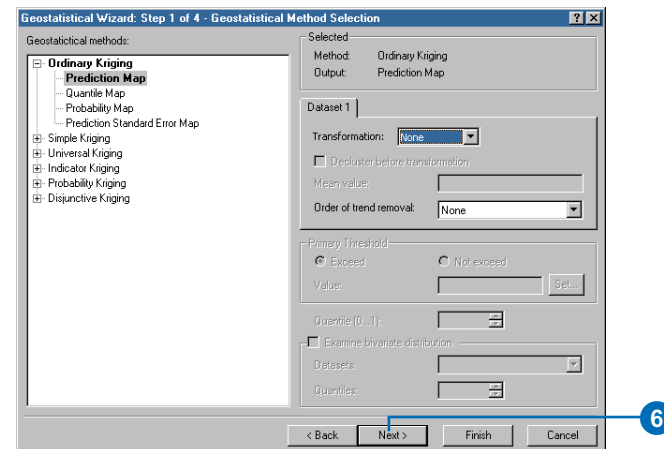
Geostatistical Wizard: Step 1 of 4 - Geostatistical Method Selection

?
X

Geostatictical methods:

Ordinary Kriging
Prediction Map
Quantile Map
Probability Map
Prediction Standard Error Map
Simple Kriging
Universal Kriging
Indicator Kriging
Probability Kriging
Disjunctive Kriging

Selected
Method: Ordinary Kriging
Output: Prediction Map

Dataset 1

Transformation: None

Decluster before transformation

Mean value:

Order of trend removal: None

Primary Threshold

Exceed

Not exceed

Value:

Set...

Quantile (0...1):

Examine bivariate distribution

Datasets:

Quantiles:

< Back
Next >
Finish
Cancel

6